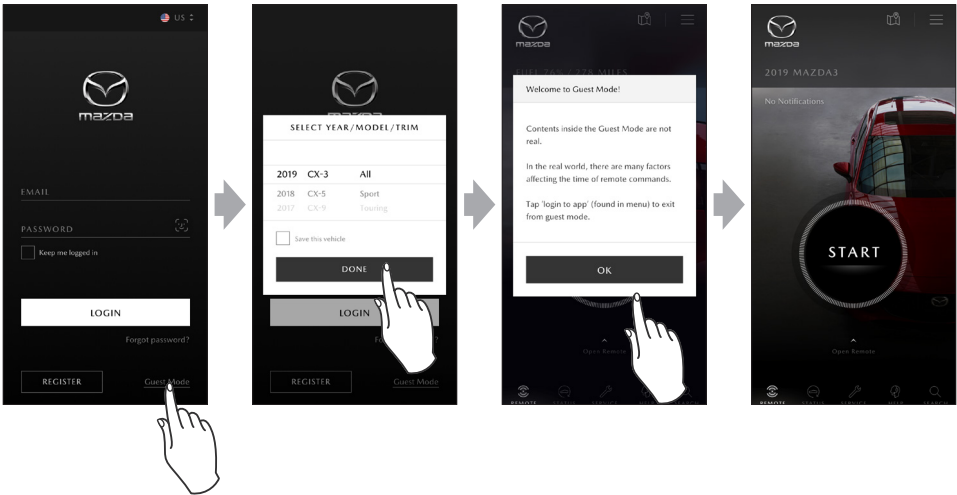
US

mazda

EMAIL

PASSWORD

Keep me logged in

LOGIN

Forgot password?

REGISTER

Guest Mode

SELECT YEAR/MODEL/TRIM

| | | |
|---|---|---|
| 2019 | CX-3 | All |
| 2018 | CX-5 | Sport |
| 2017 | CX-9 | Touring |

Save this vehicle

DONE

LOGIN

REGISTER

Guest Mode

mazda

Welcome to Guest Mode!

Contents inside the Guest Mode are not real.

In the real world, there are many factors affecting the time of remote commands.

Tap 'login to app' (found in menu) to exit from guest mode.

OK

Open Remote

REMOTE

mazda

2019 MAZDA3

No Notifications

START

Open Remote

REMOTE STATUS SERVICE MAP SEARCH